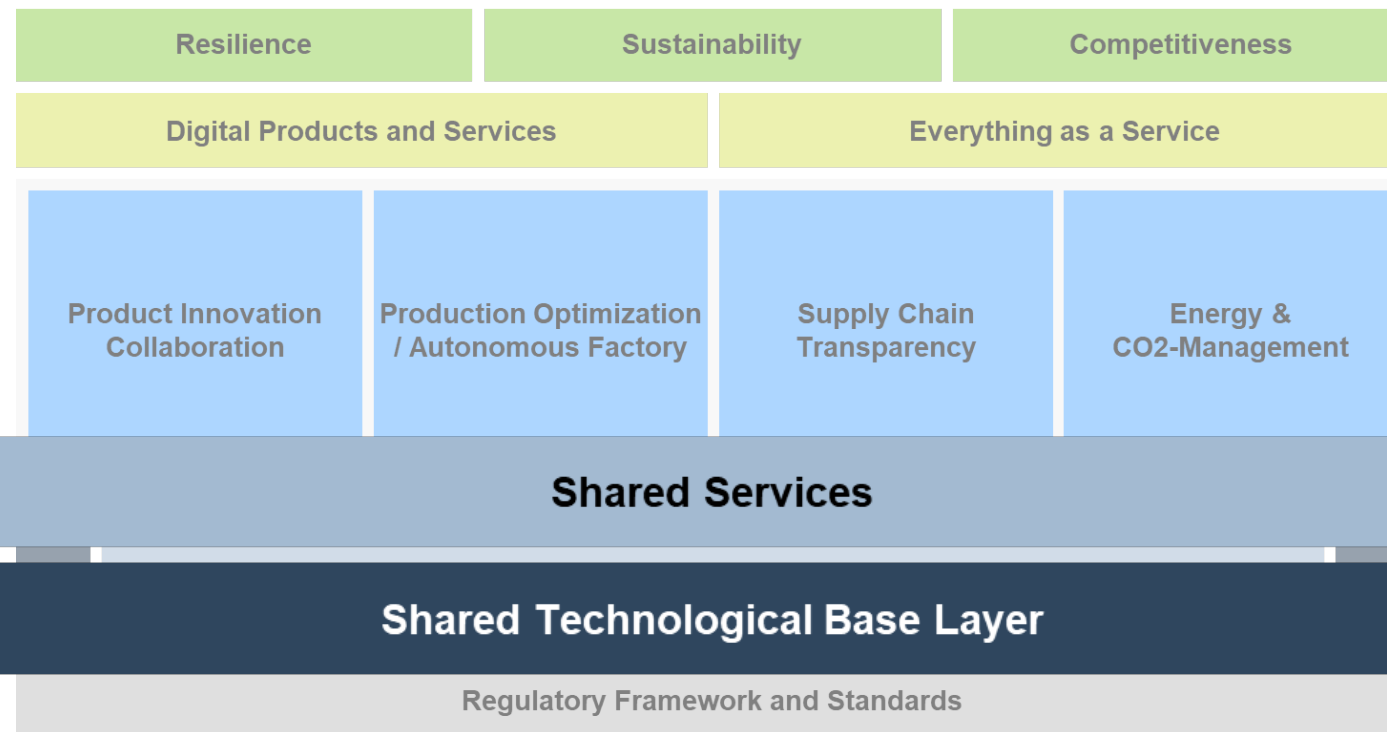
Resilience

Sustainability

Competitiveness

Digital Products and Services

Everything as a Service

Product Innovation Collaboration

Production Optimization / Autonomous Factory

Supply Chain Transparency

Energy & CO2-Management

Shared Services

Shared Technological Base Layer

Regulatory Framework and Standards